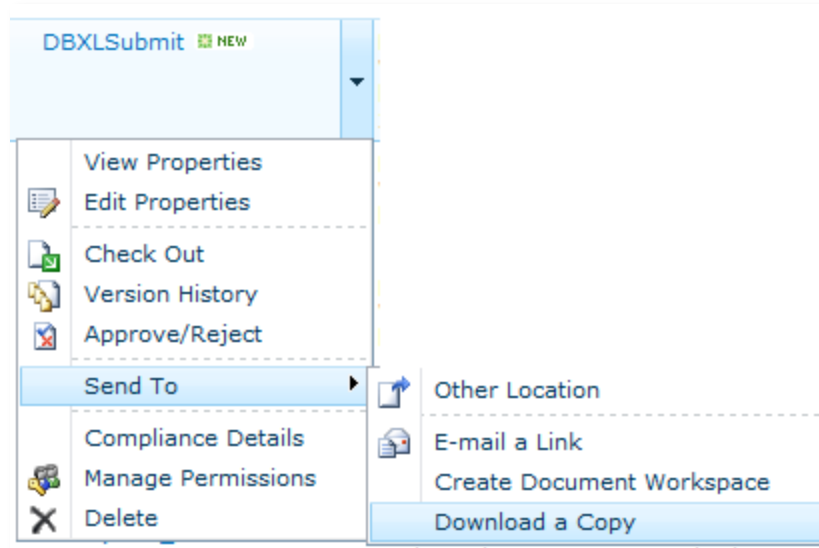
DBXLSubmit NEW

View Properties
Edit Properties
Check Out
Version History
Approve/Reject
Send To
Compliance Details
Manage Permissions
Delete

Other Location
E-mail a Link
Create Document Workspace
Download a Copy